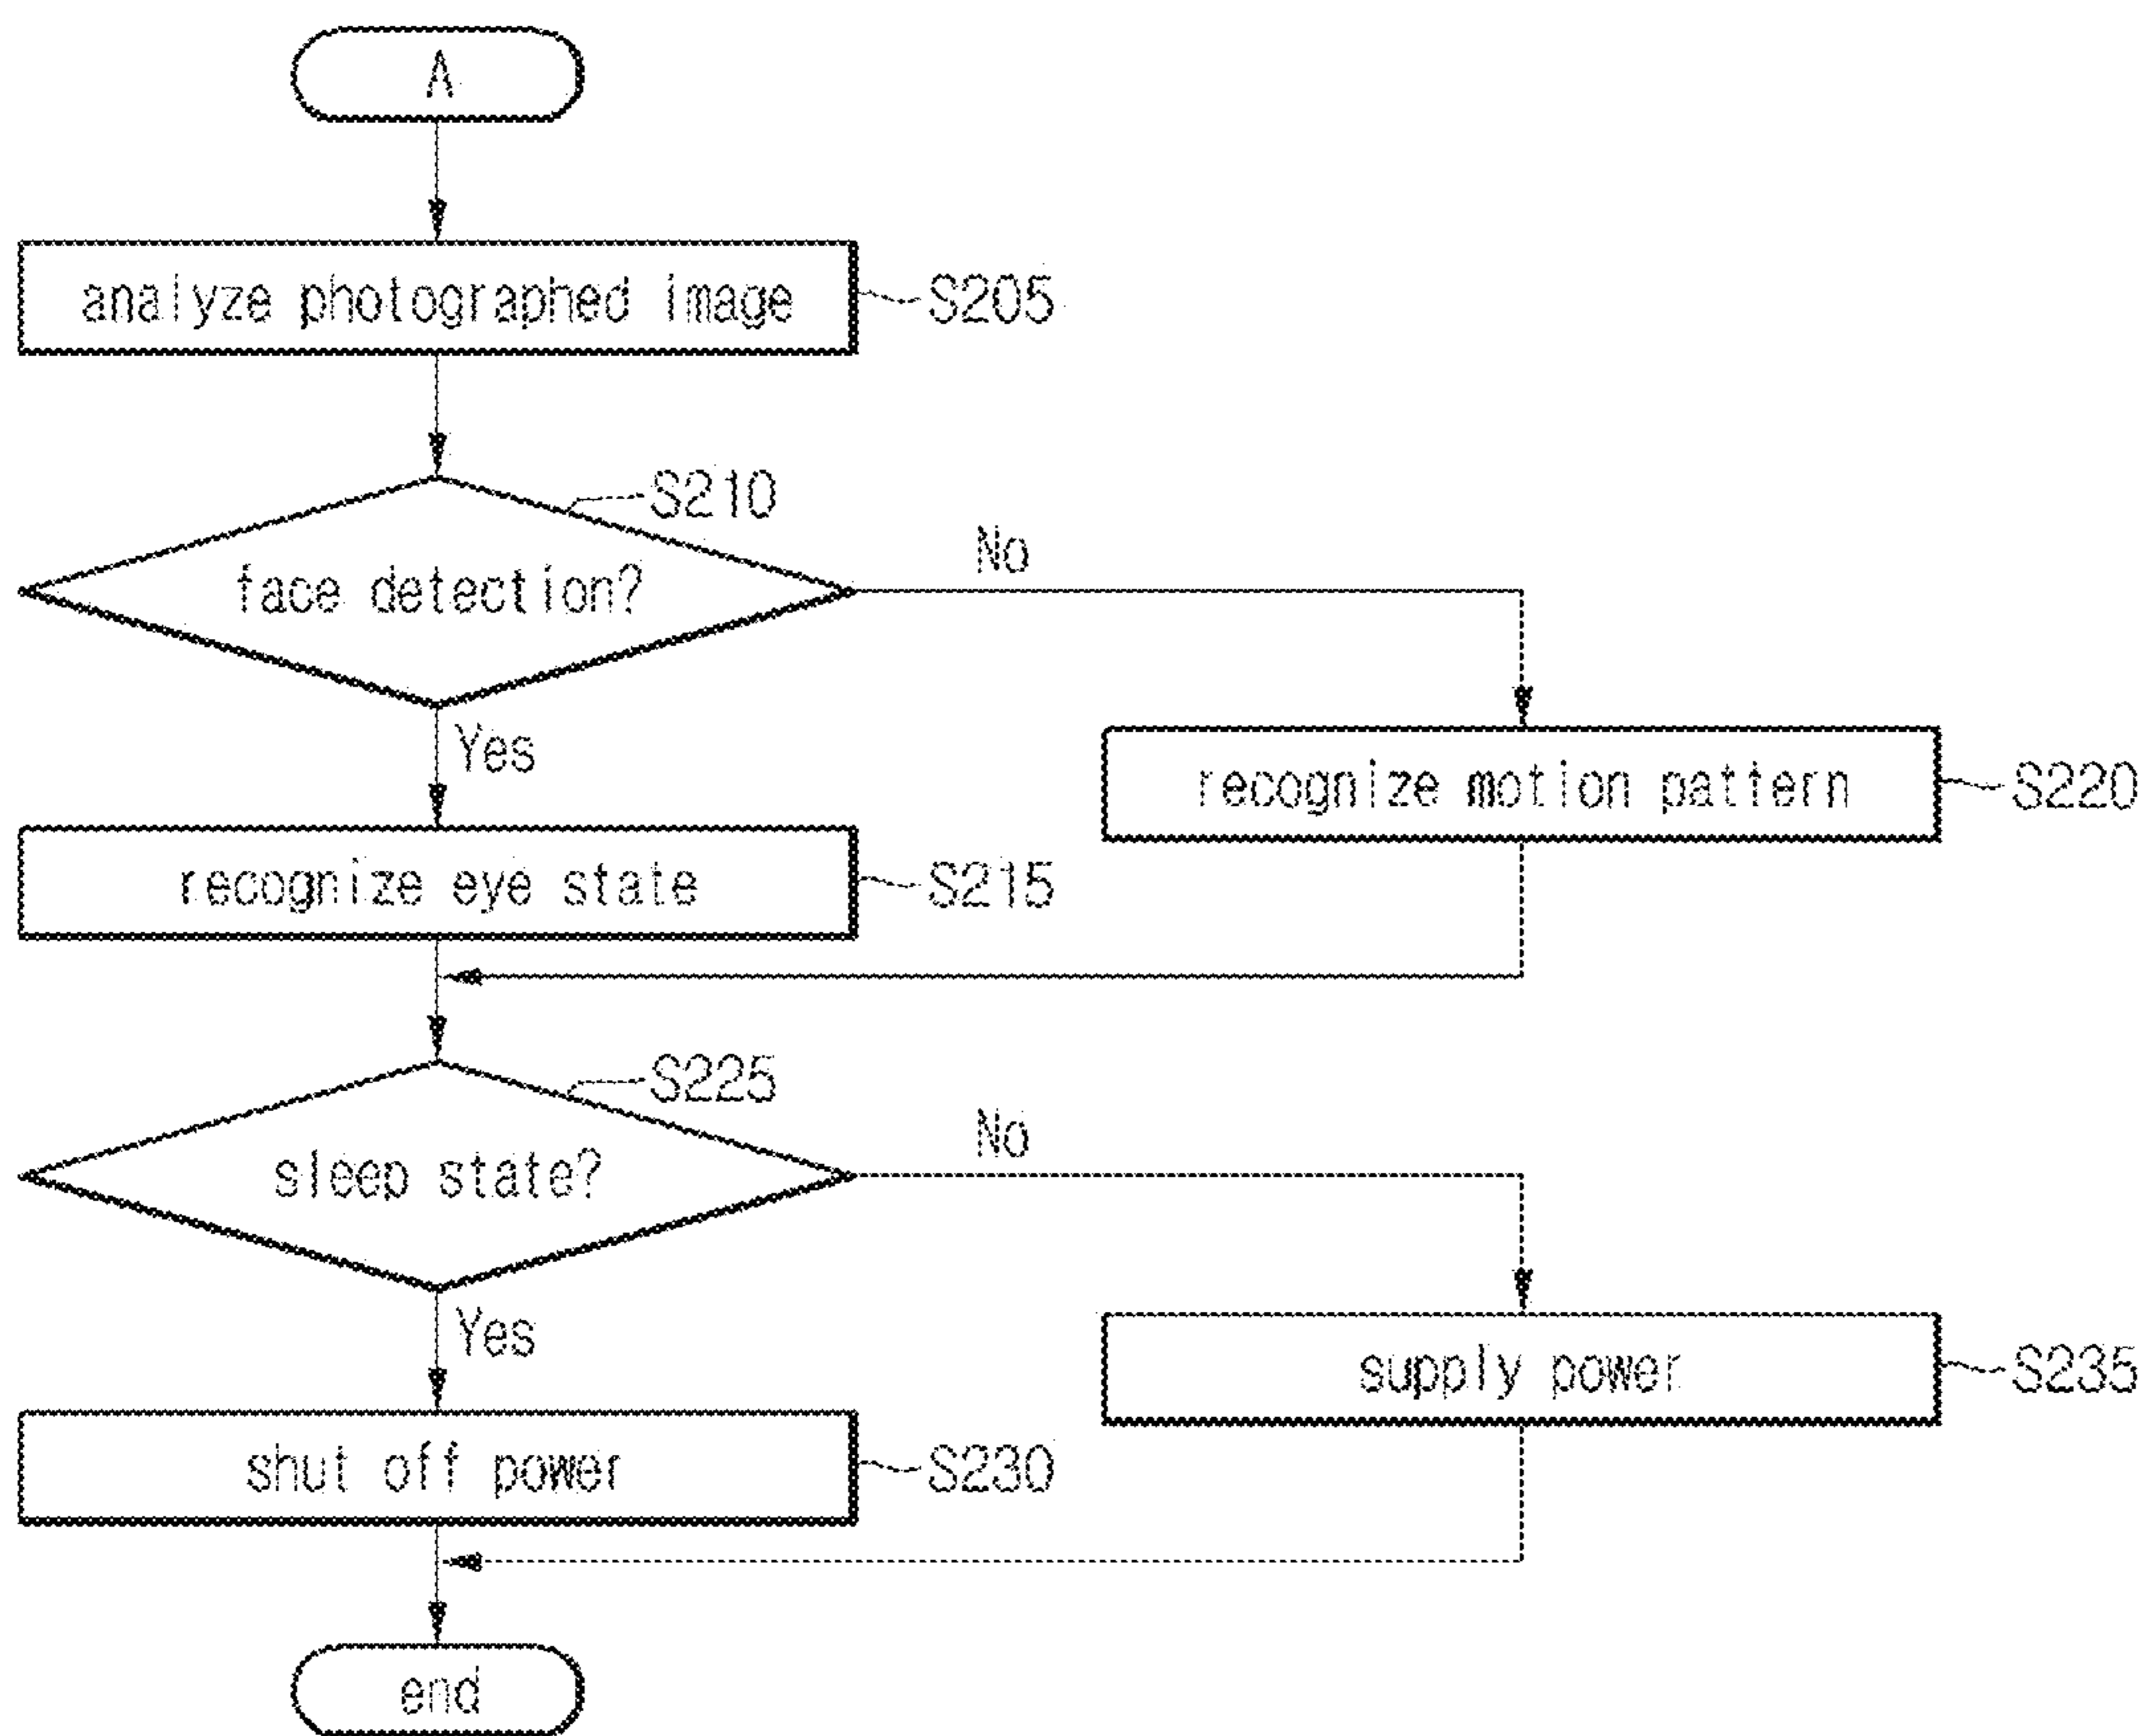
A

analyze photographed image

S205

S210

face detection?

No

Yes

recognize motion pattern

S220

recognize eye state

S215

S225

sleep state?

No

Yes

supply power

S235

shut off power

S230

end